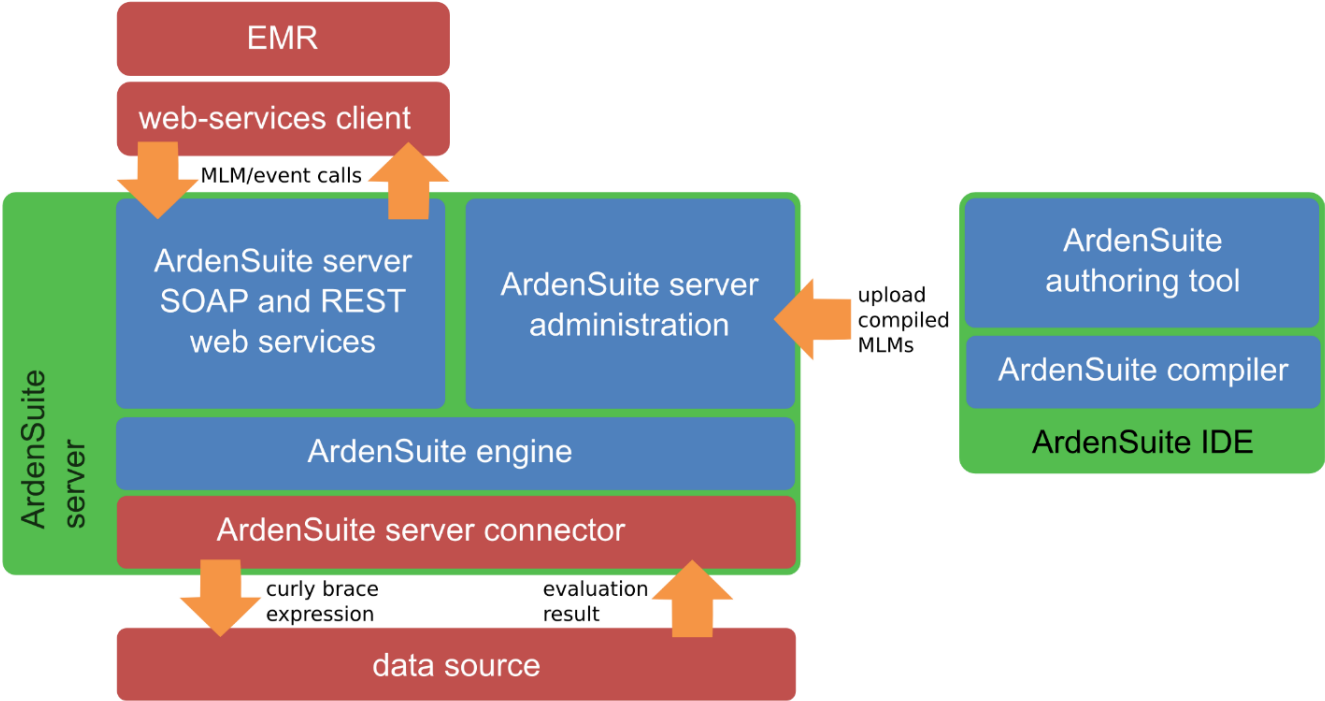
EMR

web-services client

MLM/event calls

ArdenSuite server SOAP and REST web services

ArdenSuite server administration

upload compiled MLMs

ArdenSuite authoring tool

ArdenSuite compiler

ArdenSuite IDE

ArdenSuite server

ArdenSuite engine

ArdenSuite server connector

curly brace expression

evaluation result

data source